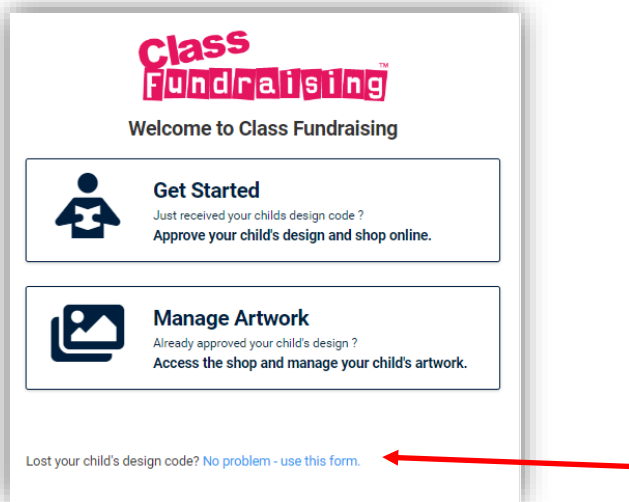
Class Fundraising™

Welcome to Class Fundraising

Get Started
Just received your childs design code ?
Approve your child's design and shop online.

Manage Artwork
Already approved your child's design ?
Access the shop and manage your child's artwork.

Lost your child's design code? No problem - use this form.